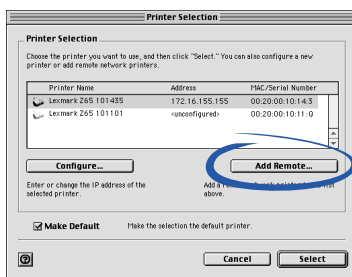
Printer Selection

Printer Selection

Choose the printer you want to use, and then click "Select." You can also configure a new printer or add remote network printers.

| Printer Name | Address | MAC/Serial Number |
|---|---|---|
| Lexmark Z65 101435 | 172.16.155.155 | 00:20:00:10:14:3 |
| Lexmark Z65 101101 | <unconfigured> | 00:20:00:10:11:0 |

Configure...

Enter or change the IP address of the selected printer.

Add Remote...

Add a r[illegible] above.

Make Default Make the selection the default printer.

?

Cancel

Select